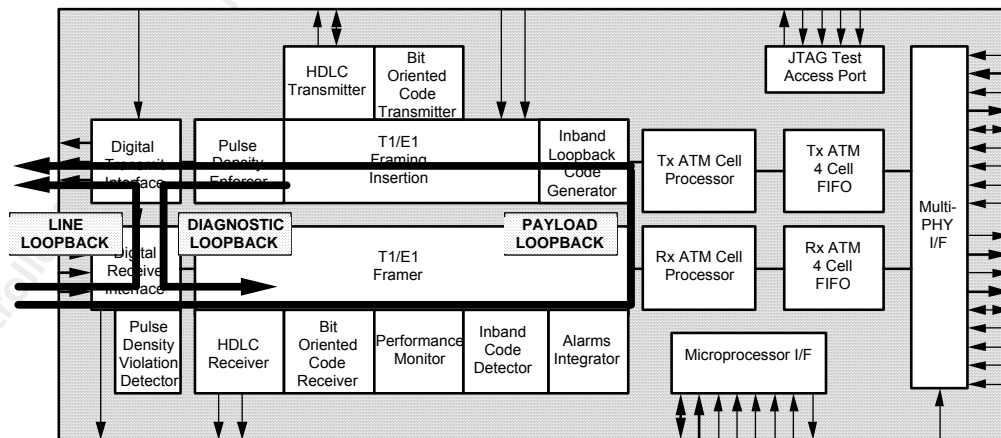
HDLC Transmitter

Bit Oriented Code Transmitter

JTAG Test Access Port

Digital Transmit Interface

Pulse Density Enforcer

T1/E1 Framing Insertion

Inband Loopback Code Generator

Tx ATM Cell Processor

Tx ATM 4 Cell FIFO

Multi-PHY I/F

LINE LOOPBACK

DIAGNOSTIC LOOPBACK

PAYLOAD LOOPBACK

Digital Receive Interface

T1/E1 Framer

Rx ATM Cell Processor

Rx ATM 4 Cell FIFO

Pulse Density Violation Detector

HDLC Receiver

Bit Oriented Code Receiver

Performance Monitor

Inband Code Detector

Alarms Integrator

Microprocessor I/F